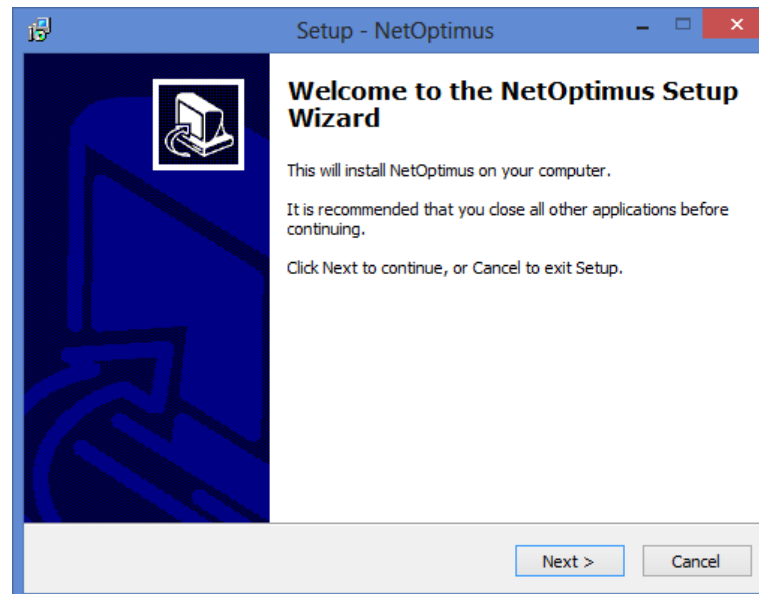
Setup - NetOptimus

Welcome to the NetOptimus Setup Wizard

This will install NetOptimus on your computer.

It is recommended that you close all other applications before continuing.

Click Next to continue, or Cancel to exit Setup.

Next >

Cancel